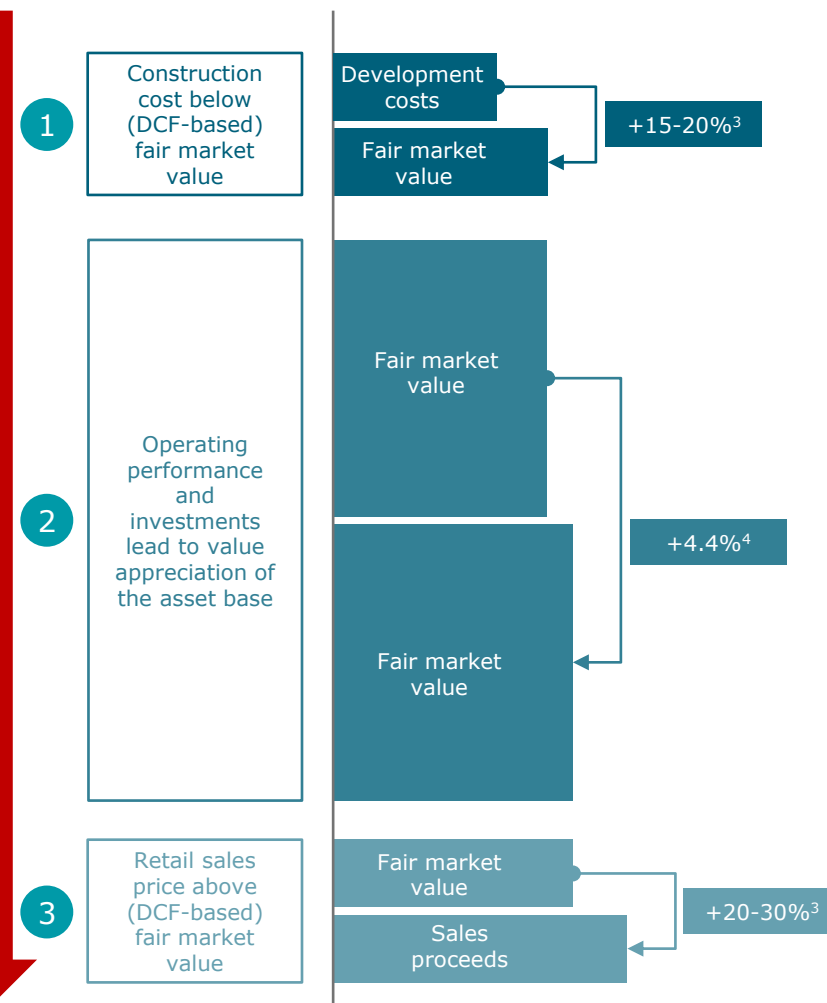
1

Construction cost below (DCF-based) fair market value

Development costs

Fair market value

+15-20%$^3$

2

Operating performance and investments lead to value appreciation of the asset base

Fair market value

Fair market value

+4.4%$^4$

3

Retail sales price above (DCF-based) fair market value

Fair market value

Sales proceeds

+20-30%$^3$